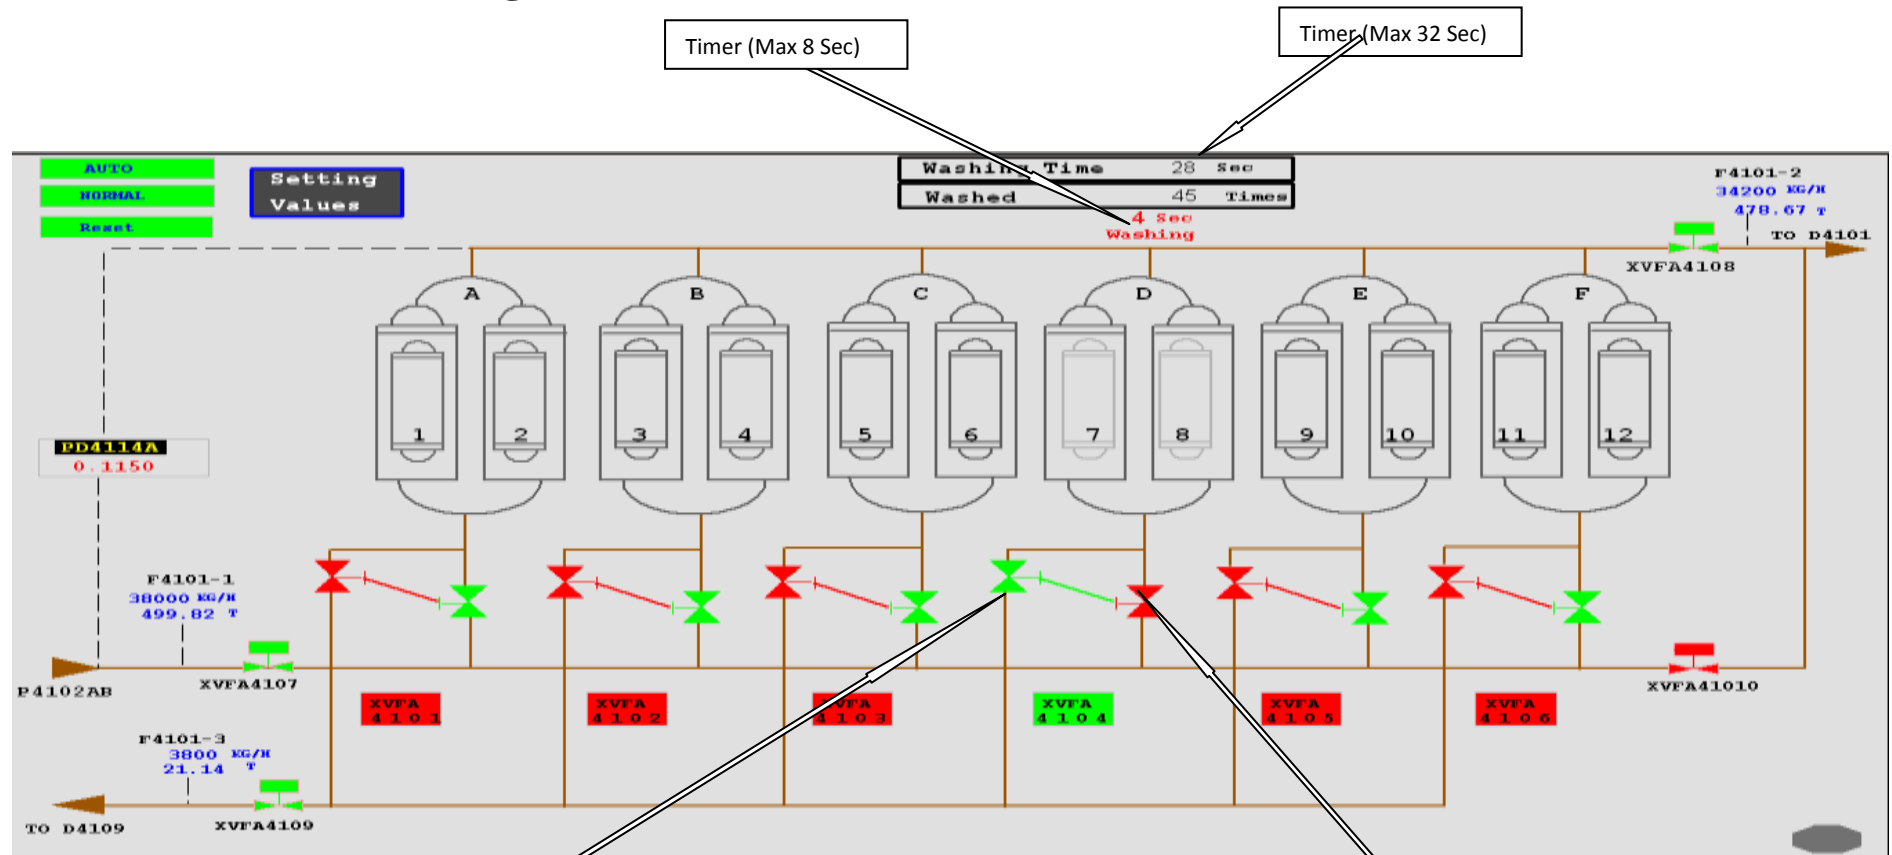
Timer (Max 8 Sec)

Timer (Max 32 Sec)

AUTO
NORMAL
Reset

Setting Values

Washing Time 28 Sec
Washed 45 Times
4 Sec
Washing

F4101-2
34200 KG/H
478.67 T
TO D4101
XVFA4108

A B C D E F
1 2 3 4 5 6 7 8 9 10 11 12

PD4114A
0.1150

F4101-1
38000 KG/H
499.82 T

P4102AB
XVFA4107

XVFA 4101
XVFA 4102
XVFA 4103
XVFA 4104
XVFA 4105
XVFA 4106

XVFA41010

F4101-3
3800 KG/H
21.14 T

TO D4109
XVFA4109